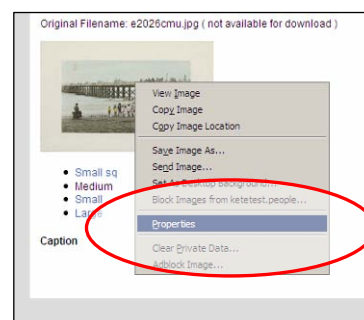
Original Filename: e2026cmu.jpg ( not available for download )

View Image
Copy Image
Copy Image Location
Save Image As...
Send Image...
Set As Desktop Background...
Block Images from ketetest.people...
Properties
Clear Private Data...
Adblock Image...

- Small sq
- Medium
- Small
- Large

Caption